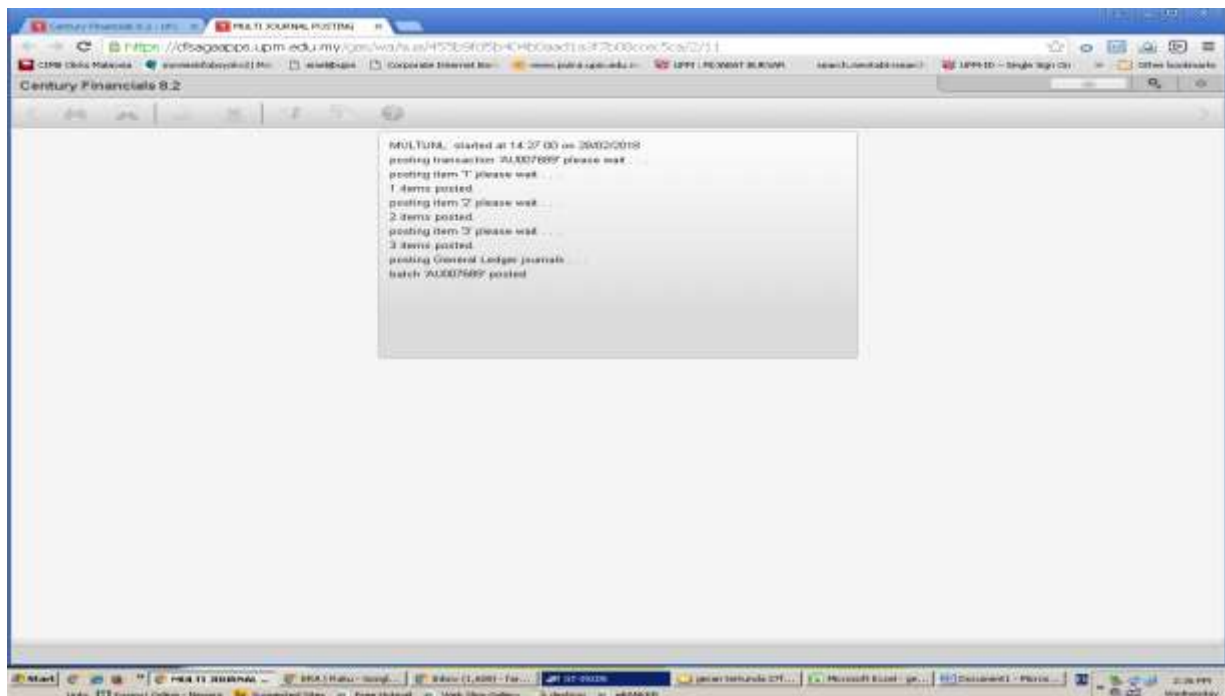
Century Financials 8.2 | UPM | MULTI JOURNAL POSTING

https://cfsageapps.upm.edu.my/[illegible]

Century Financials 8.2

MULTJNL started at 14:27:00 on 28/02/2018
posting transaction 'AU007689' please wait . . .
posting item '1' please wait . . .
1 items posted.
posting item '2' please wait . . .
2 items posted.
posting item '3' please wait . . .
3 items posted.
posting General Ledger journals . . .
batch 'AU007689' posted

Start | MULTI JOURNAL ... | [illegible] | Inbox (1,400) - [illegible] | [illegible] | Microsoft Excel - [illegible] | Document1 - Micros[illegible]